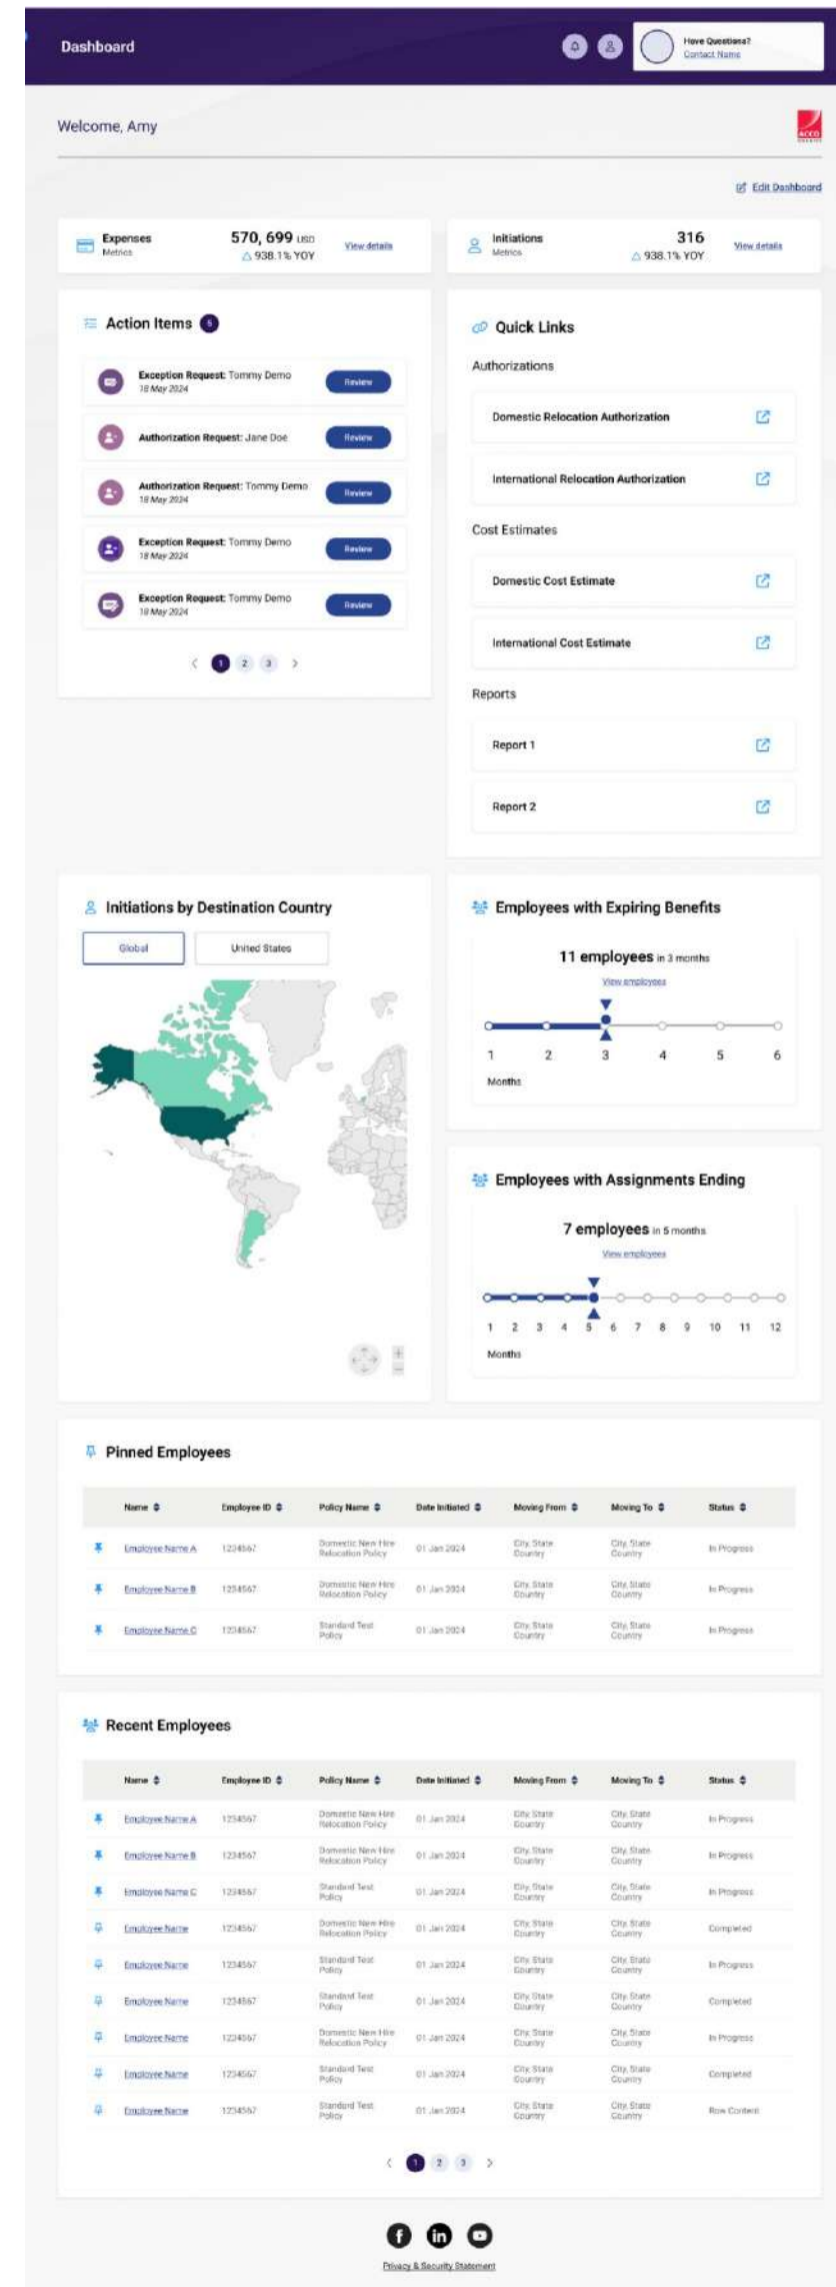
Dashboard

Have Questions?
Contact Name

Welcome, Amy

ACCO

Edit Dashboard

Expenses
Metrics
570, 699 USD
△ 938.1% YOY
View details

Initiations
Metrics
316
△ 938.1% YOY
View details

Action Items 5

Exception Request: Tommy Demo
18 May 2024
Review

Authorization Request: Jane Doe
Review

Authorization Request: Tommy Demo
18 May 2024
Review

Exception Request: Tommy Demo
18 May 2024
Review

Exception Request: Tommy Demo
18 May 2024
Review

1 2 3

Quick Links

Authorizations

Domestic Relocation Authorization

International Relocation Authorization

Cost Estimates

Domestic Cost Estimate

International Cost Estimate

Reports

Report 1

Report 2

Initiations by Destination Country

Global
United States

Employees with Expiring Benefits

11 employees in 3 months
View employees

1 2 3 4 5 6
Months

Employees with Assignments Ending

7 employees in 5 months
View employees

1 2 3 4 5 6 7 8 9 10 11 12
Months

Pinned Employees

| Name | Employee ID | Policy Name | Date Initiated | Moving From | Moving To | Status |
|---|---|---|---|---|---|---|
| Employee Name A | 1234567 | Domestic New Hire Relocation Policy | 01 Jan 2024 | City, State Country | City, State Country | In Progress |
| Employee Name B | 1234567 | Domestic New Hire Relocation Policy | 01 Jan 2024 | City, State Country | City, State Country | In Progress |
| Employee Name C | 1234567 | Standard Test Policy | 01 Jan 2024 | City, State Country | City, State Country | In Progress |

Recent Employees

| Name | Employee ID | Policy Name | Date Initiated | Moving From | Moving To | Status |
|---|---|---|---|---|---|---|
| Employee Name A | 1234567 | Domestic New Hire Relocation Policy | 01 Jan 2024 | City, State Country | City, State Country | In Progress |
| Employee Name B | 1234567 | Domestic New Hire Relocation Policy | 01 Jan 2024 | City, State Country | City, State Country | In Progress |
| Employee Name C | 1234567 | Standard Test Policy | 01 Jan 2024 | City, State Country | City, State Country | In Progress |
| Employee Name | 1234567 | Domestic New Hire Relocation Policy | 01 Jan 2024 | City, State Country | City, State Country | Completed |
| Employee Name | 1234567 | Standard Test Policy | 01 Jan 2024 | City, State Country | City, State Country | In Progress |
| Employee Name | 1234567 | Standard Test Policy | 01 Jan 2024 | City, State Country | City, State Country | Completed |
| Employee Name | 1234567 | Domestic New Hire Relocation Policy | 01 Jan 2024 | City, State Country | City, State Country | In Progress |
| Employee Name | 1234567 | Standard Test Policy | 01 Jan 2024 | City, State Country | City, State Country | Completed |
| Employee Name | 1234567 | Standard Test Policy | 01 Jan 2024 | City, State Country | City, State Country | Row Content |

1 2 3

Privacy & Security Statement